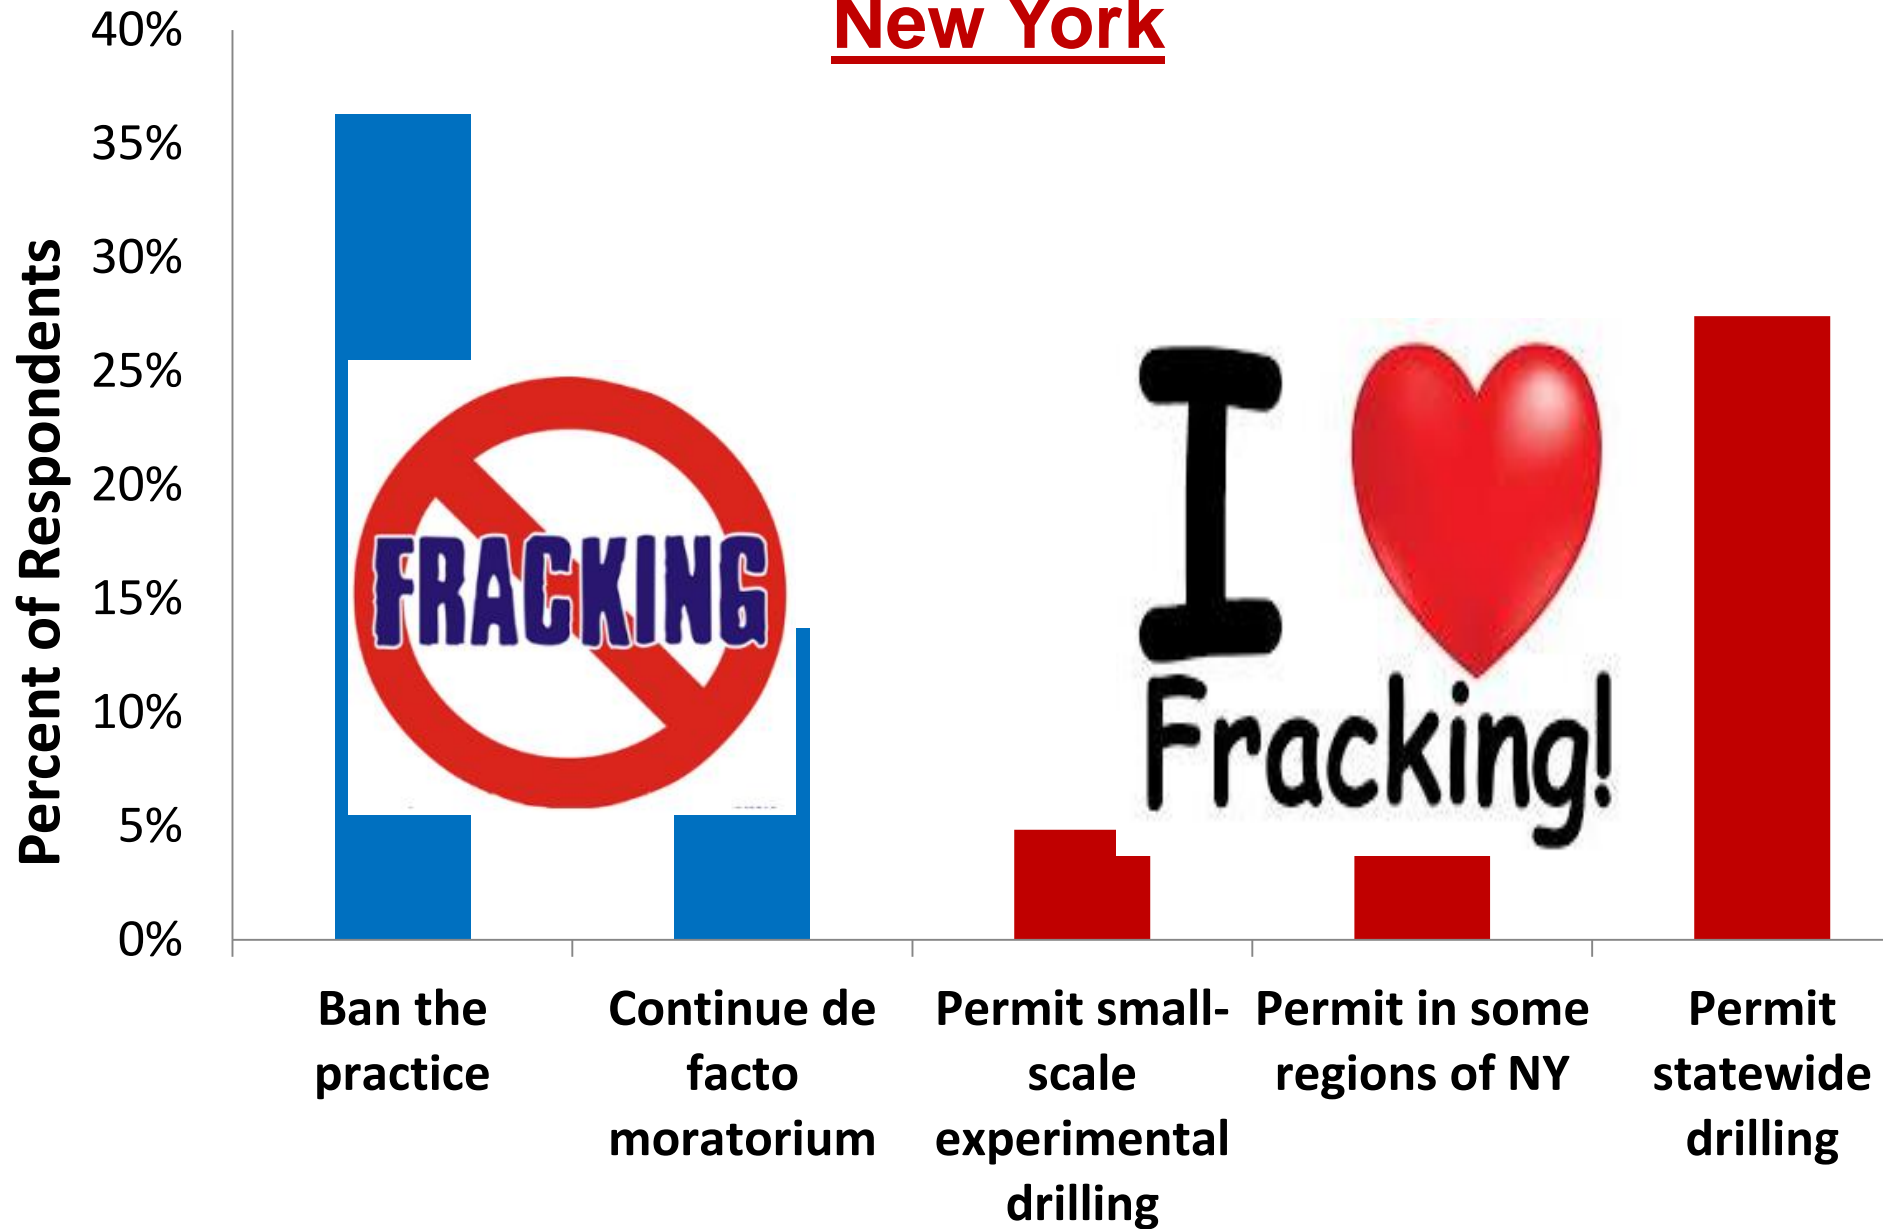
New York

Percent of Respondents

40%
35%
30%
25%
20%
15%
10%
5%
0%

FRACKING

I Fracking!

Ban the practice

Continue de facto moratorium

Permit small-scale experimental drilling

Permit in some regions of NY

Permit statewide drilling